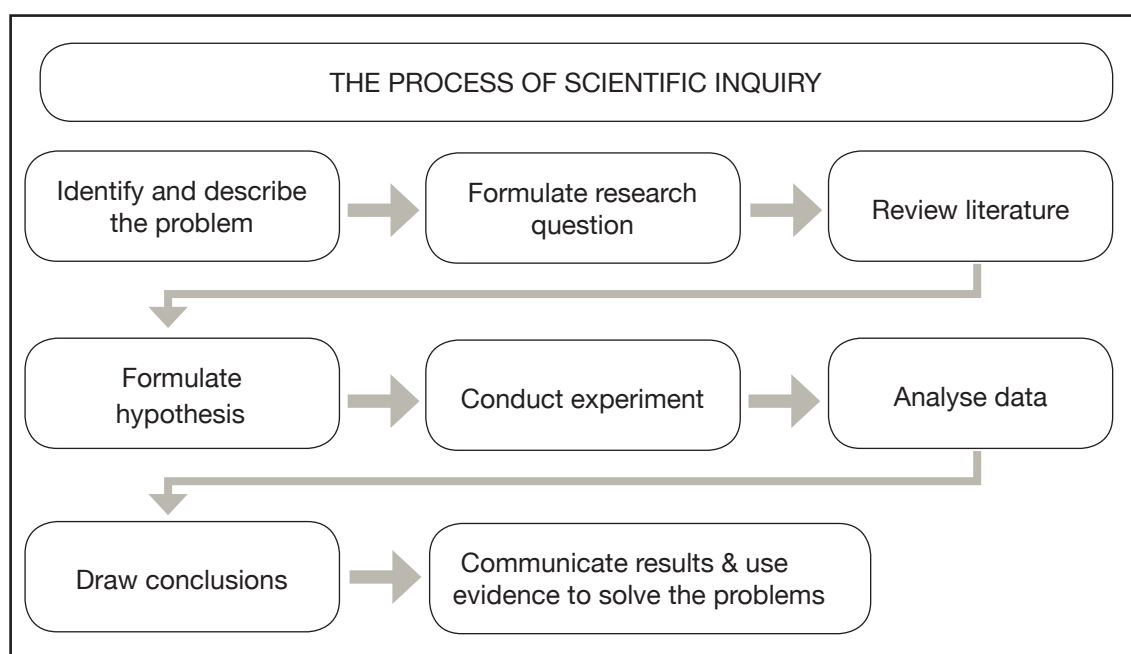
THE PROCESS OF SCIENTIFIC INQUIRY

Identify and describe the problem

Formulate research question

Review literature

Formulate hypothesis

Conduct experiment

Analyse data

Draw conclusions

Communicate results & use evidence to solve the problems